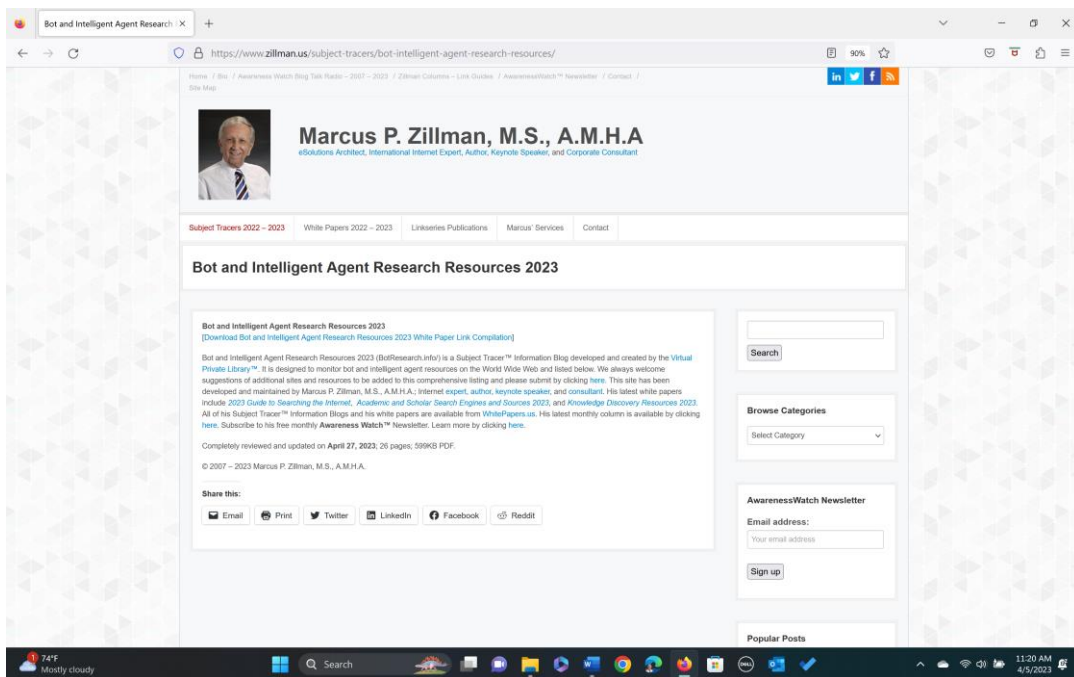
Bot and Intelligent Agent Research

https://www.zillman.us/subject-tracers/bot-intelligent-agent-research-resources/

90%

Home / Bio / Awareness Watch Blog Talk Radio – 2007 – 2023 / Zillman Columns – Link Guides / AwarenessWatch™ Newsletter / Contact / Site Map

Marcus P. Zillman, M.S., A.M.H.A

eSolutions Architect, International Internet Expert, Author, Keynote Speaker, and Corporate Consultant

Subject Tracers 2022 – 2023 White Papers 2022 – 2023 Linkseries Publications Marcus' Services Contact

Bot and Intelligent Agent Research Resources 2023

Bot and Intelligent Agent Research Resources 2023
[Download Bot and Intelligent Agent Research Resources 2023 White Paper Link Compilation]

Bot and Intelligent Agent Research Resources 2023 (BotResearch.info/) is a Subject Tracer™ Information Blog developed and created by the Virtual Private Library™. It is designed to monitor bot and intelligent agent resources on the World Wide Web and listed below. We always welcome suggestions of additional sites and resources to be added to this comprehensive listing and please submit by clicking here. This site has been developed and maintained by Marcus P. Zillman, M.S., A.M.H.A.; Internet expert, author, keynote speaker, and consultant. His latest white papers include 2023 Guide to Searching the Internet, Academic and Scholar Search Engines and Sources 2023, and Knowledge Discovery Resources 2023. All of his Subject Tracer™ Information Blogs and his white papers are available from WhitePapers.us. His latest monthly column is available by clicking here. Subscribe to his free monthly Awareness Watch™ Newsletter. Learn more by clicking here.

Completely reviewed and updated on April 27, 2023; 26 pages; 599KB PDF.

© 2007 – 2023 Marcus P. Zillman, M.S., A.M.H.A.

Share this:

Email Print Twitter LinkedIn Facebook Reddit

Search

Browse Categories

Select Category

AwarenessWatch Newsletter

Email address:

Your email address

Sign up

Popular Posts

74°F
Mostly cloudy

Search

11:20 AM
4/5/2023